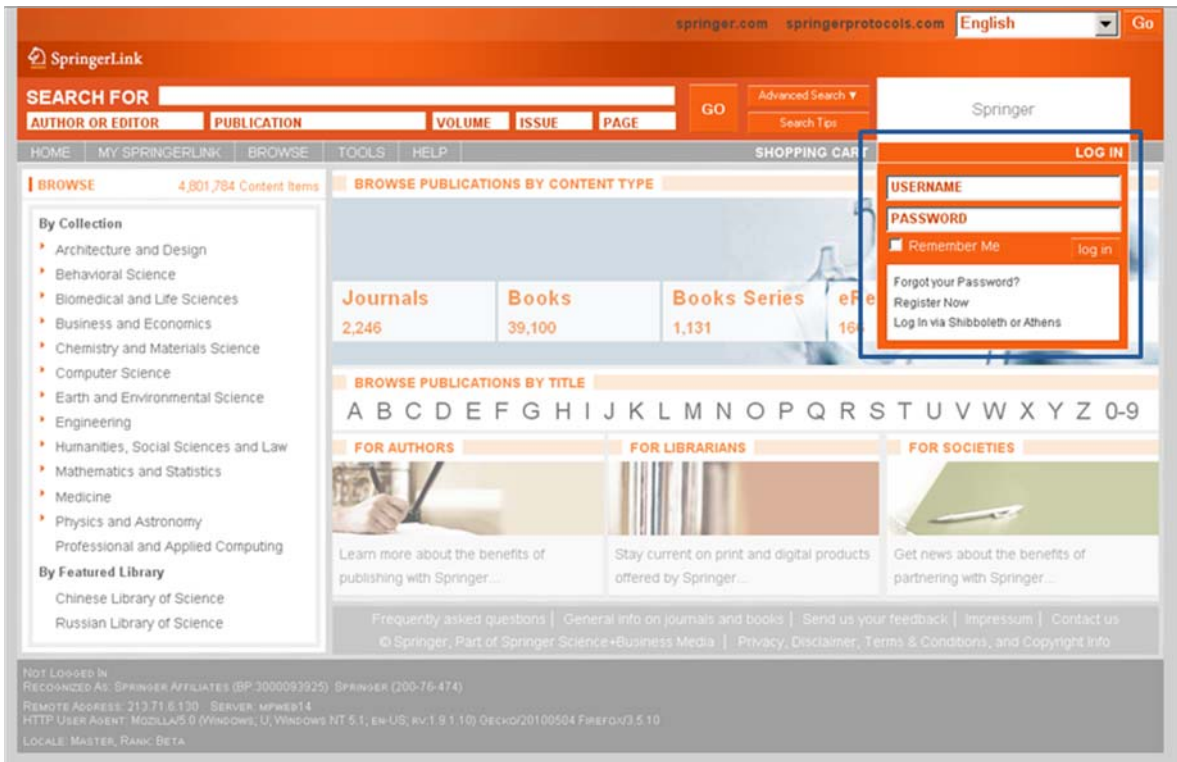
springer.com springerprotocols.com English Go

SpringerLink

SEARCH FOR
AUTHOR OR EDITOR PUBLICATION VOLUME ISSUE PAGE
GO
Advanced Search ▼
Search Tips
Springer

HOME | MY SPRINGERLINK | BROWSE | TOOLS | HELP
SHOPPING CART
LOG IN

USERNAME
PASSWORD
Remember Me
log in
Forgot your Password?
Register Now
Log In via Shibboleth or Athens

BROWSE 4,801,784 Content Items

By Collection
Architecture and Design
Behavioral Science
Biomedical and Life Sciences
Business and Economics
Chemistry and Materials Science
Computer Science
Earth and Environmental Science
Engineering
Humanities, Social Sciences and Law
Mathematics and Statistics
Medicine
Physics and Astronomy
Professional and Applied Computing
By Featured Library
Chinese Library of Science
Russian Library of Science

BROWSE PUBLICATIONS BY CONTENT TYPE
Journals 2,246
Books 39,100
Books Series 1,131
eR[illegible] 16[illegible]

BROWSE PUBLICATIONS BY TITLE
A B C D E F G H I J K L M N O P Q R S T U V W X Y Z 0-9

FOR AUTHORS
Learn more about the benefits of publishing with Springer...
FOR LIBRARIANS
Stay current on print and digital products offered by Springer...
FOR SOCIETIES
Get news about the benefits of partnering with Springer...

Frequently asked questions | General info on journals and books | Send us your feedback | Impressum | Contact us
© Springer, Part of Springer Science+Business Media | Privacy, Disclaimer, Terms & Conditions, and Copyright Info

Not Logged In
Recognized As: Springer Affiliates (BP:3000093925) Springer (200-76-474)
Remote Address: 213.71.6.130 Server: mpweb14
HTTP User Agent: Mozilla/5.0 (Windows; U; Windows NT 5.1; en-US; rv:1.9.1.10) Gecko/20100504 Firefox/3.5.10
Locale: Master, Rank: Beta